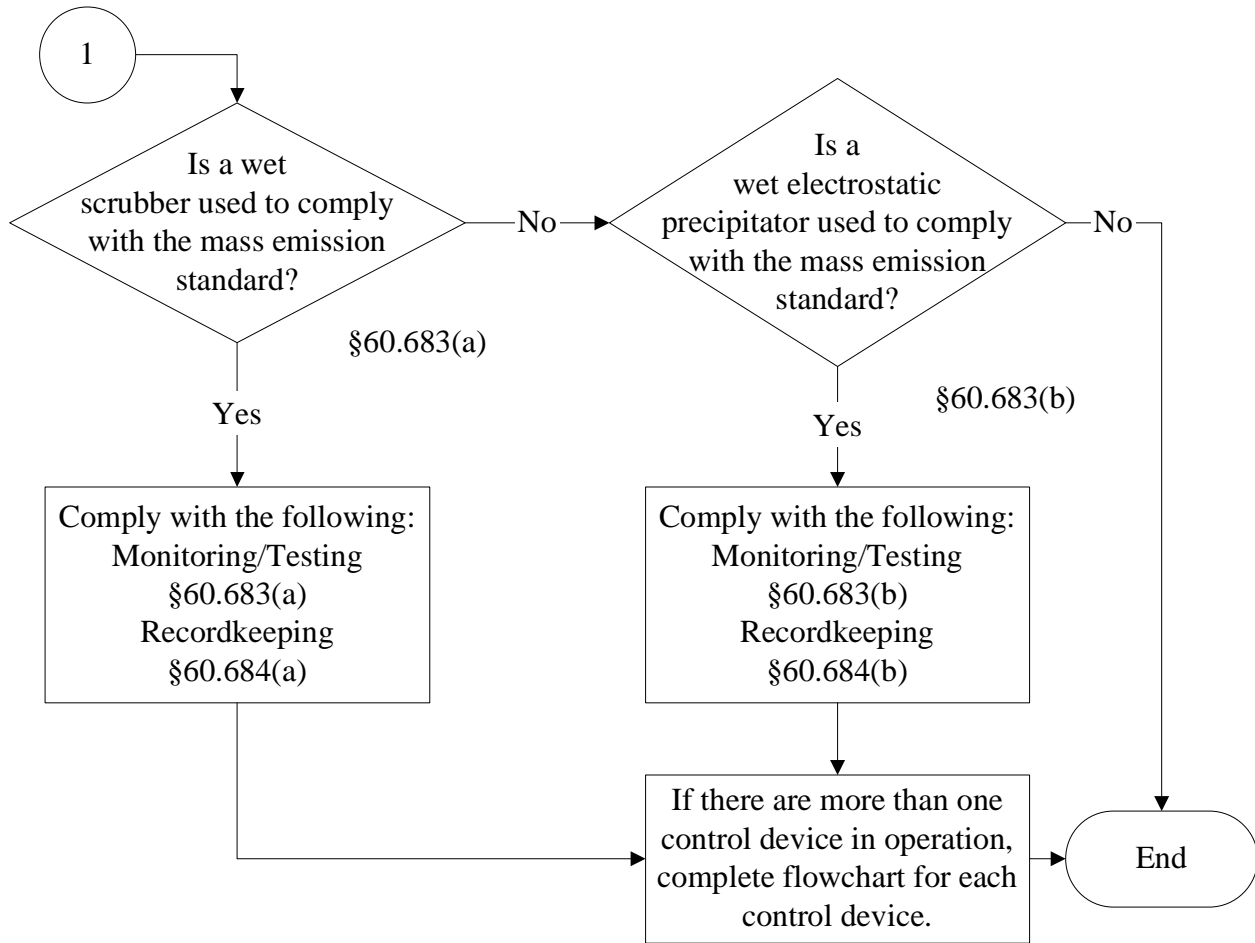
1

Is a wet scrubber used to comply with the mass emission standard?

§60.683(a)

No

Is a wet electrostatic precipitator used to comply with the mass emission standard?

§60.683(b)

No

Yes

Comply with the following:
Monitoring/Testing
§60.683(a)
Recordkeeping
§60.684(a)

Yes

Comply with the following:
Monitoring/Testing
§60.683(b)
Recordkeeping
§60.684(b)

If there are more than one control device in operation, complete flowchart for each control device.

End